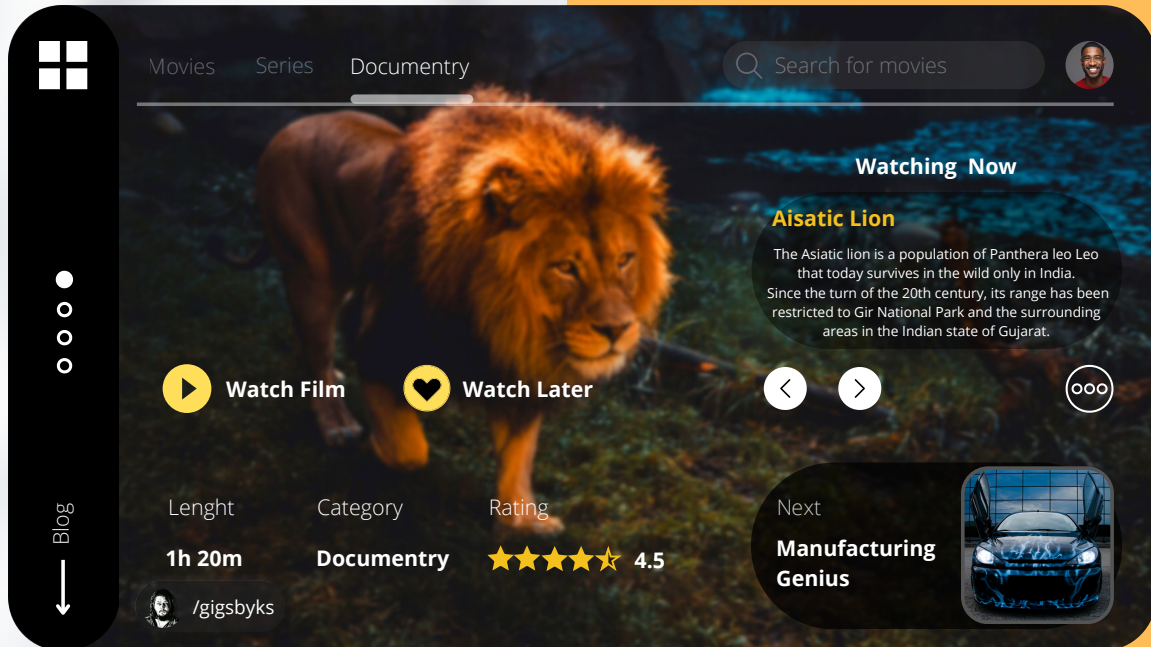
Movies Series Documentry

Search for movies

Watching Now

Aisatic Lion

The Asiatic lion is a population of Panthera leo Leo that today survives in the wild only in India. Since the turn of the 20th century, its range has been restricted to Gir National Park and the surrounding areas in the Indian state of Gujarat.

Watch Film

Watch Later

Lenght
1h 20m

Category
Documentry

Rating
4.5

Next
Manufacturing Genius

Blog

/gigsbyks